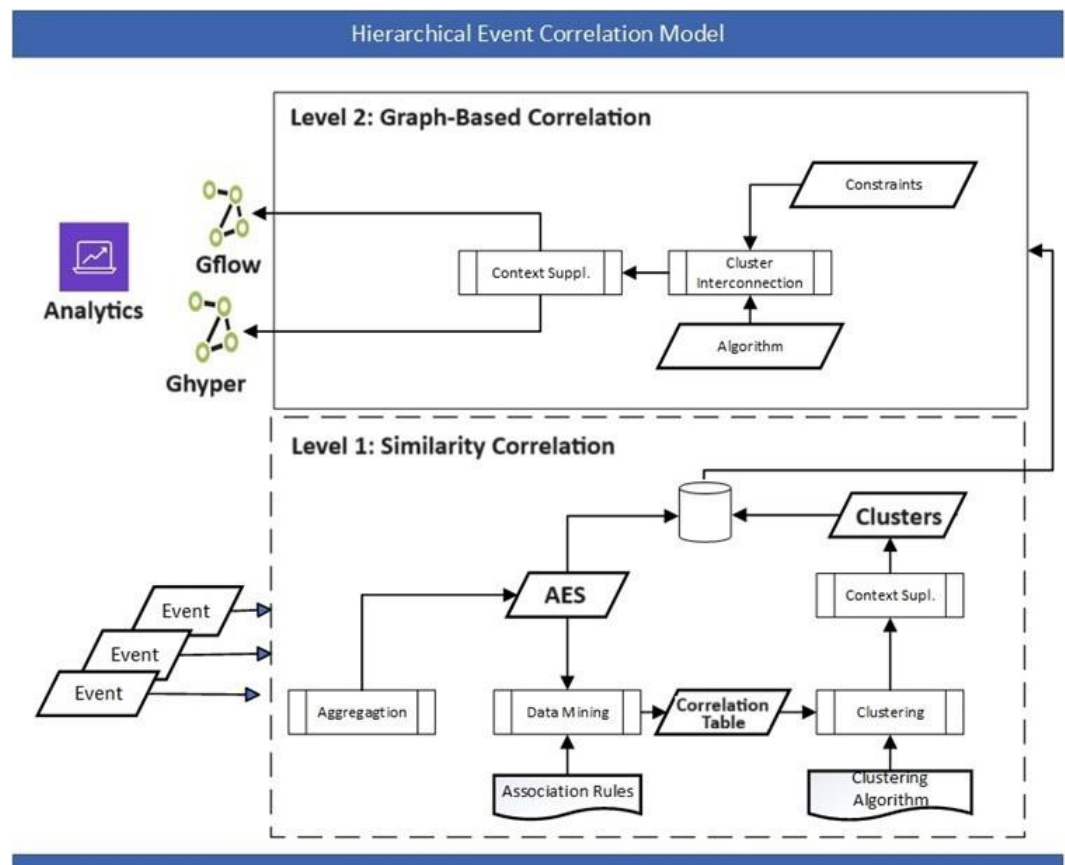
Hierarchical Event Correlation Model

Level 2: Graph-Based Correlation

Constraints

Gflow

Analytics

Context Suppl.

Cluster Interconnection

Ghyper

Algorithm

Level 1: Similarity Correlation

Clusters

AES

Event

Event

Event

Context Supl.

Aggregagtion

Data Mining

Correlation Table

Clustering

Association Rules

Clustering Algorithm